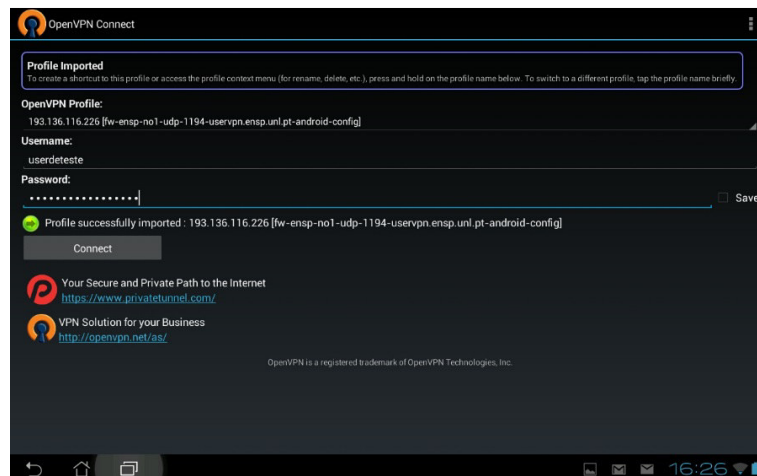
OpenVPN Connect

Profile Imported
To create a shortcut to this profile or access the profile context menu (for rename, delete, etc.), press and hold on the profile name below. To switch to a different profile, tap the profile name briefly.

OpenVPN Profile:
193.136.116.226 [fw-ensp-no1-udp-1194-uservpn.ensp.unl.pt-android-config]

Username:
userdeteste

Password:
•••••••••••••••••

Save

Profile successfully imported : 193.136.116.226 [fw-ensp-no1-udp-1194-uservpn.ensp.unl.pt-android-config]

Connect

Your Secure and Private Path to the Internet
https://www.privatetunnel.com/

VPN Solution for your Business
http://openvpn.net/as/

OpenVPN is a registered trademark of OpenVPN Technologies, Inc.

16:26